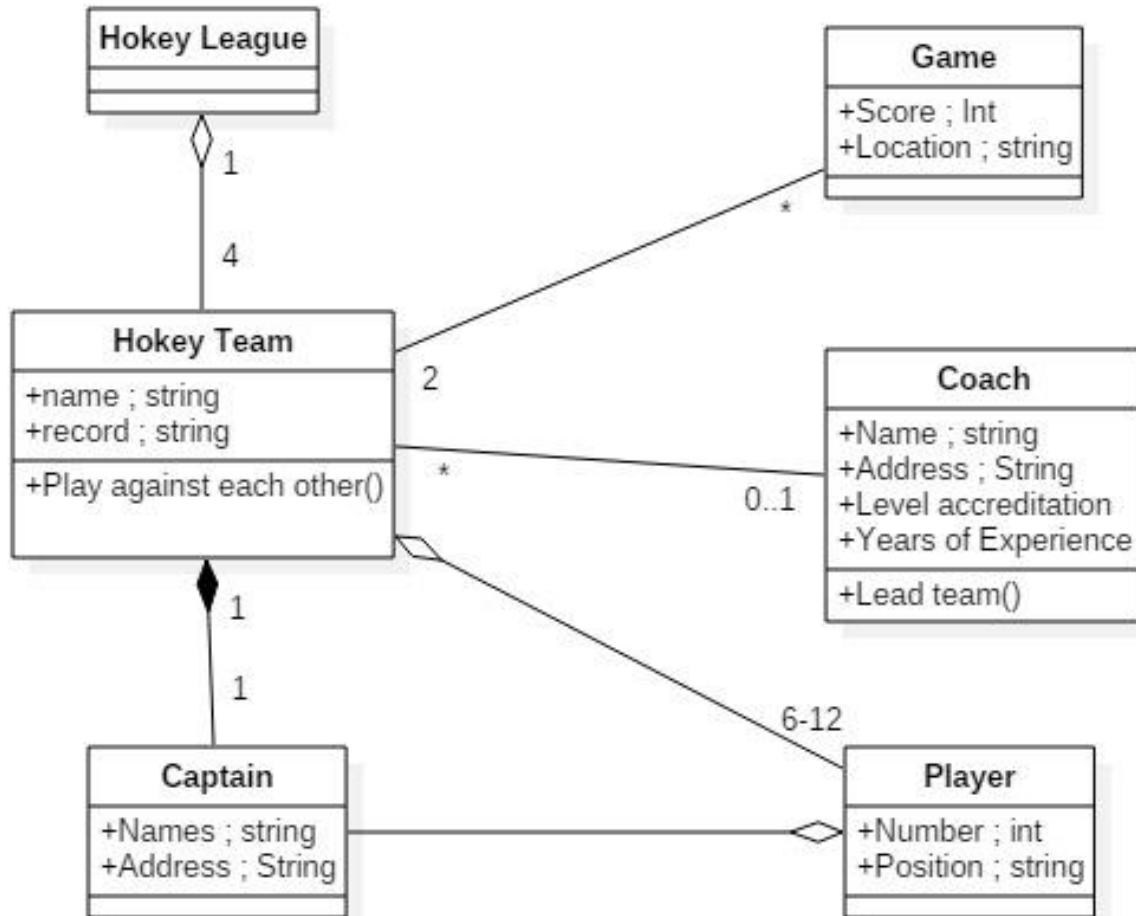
Hokey League

1

4

Game

+Score ; Int
+Location ; string

*

Hokey Team

+name ; string
+record ; string

+Play against each other()

2

Coach

+Name ; string
+Address ; String
+Level accreditation
+Years of Experience

+Lead team()

*

0..1

1

1

6-12

Captain

+Names ; string
+Address ; String

Player

+Number ; int
+Position ; string